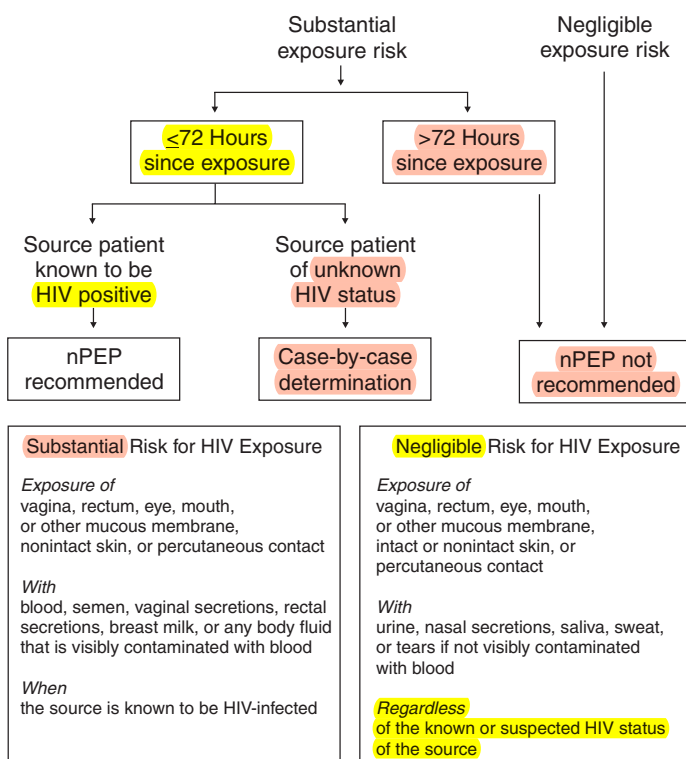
Substantial exposure risk

Negligible exposure risk

$\leq$72 Hours since exposure

>72 Hours since exposure

Source patient known to be HIV positive

Source patient of unknown HIV status

nPEP recommended

Case-by-case determination

nPEP not recommended

Substantial Risk for HIV Exposure

*Exposure of*
vagina, rectum, eye, mouth, or other mucous membrane, nonintact skin, or percutaneous contact

*With*
blood, semen, vaginal secretions, rectal secretions, breast milk, or any body fluid that is visibly contaminated with blood

*When*
the source is known to be HIV-infected

Negligible Risk for HIV Exposure

*Exposure of*
vagina, rectum, eye, mouth, or other mucous membrane, intact or nonintact skin, or percutaneous contact

*With*
urine, nasal secretions, saliva, sweat, or tears if not visibly contaminated with blood

*Regardless*
of the known or suspected HIV status of the source